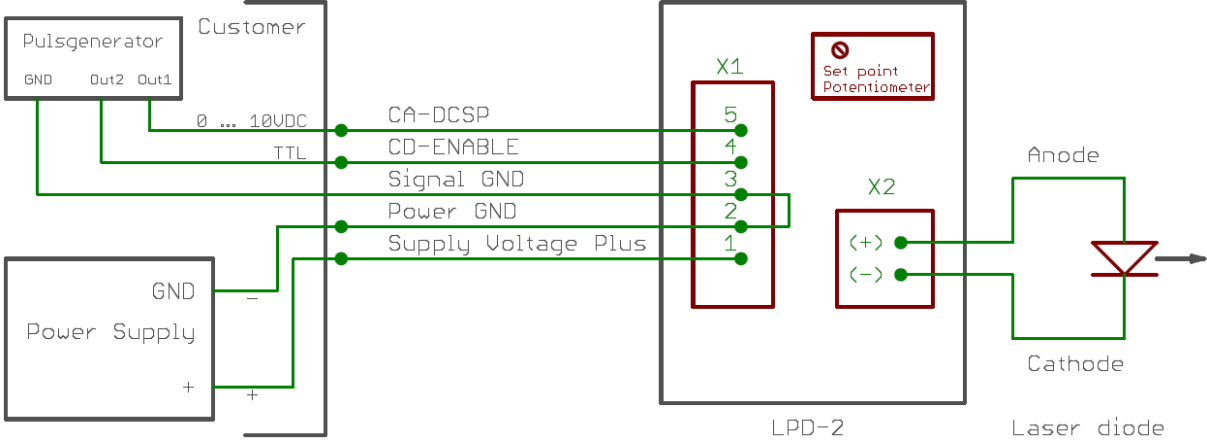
Pulsgenerator

GND Out2 Out1

Customer

0 … 10VDC

TTL

CA-DCSP

CD-ENABLE

Signal GND

Power GND

Supply Voltage Plus

GND

–

Power Supply

+

+

X1

5

4

3

2

1

Set point Potentiometer

X2

(+)

(–)

Anode

Cathode

LPD-2

Laser diode